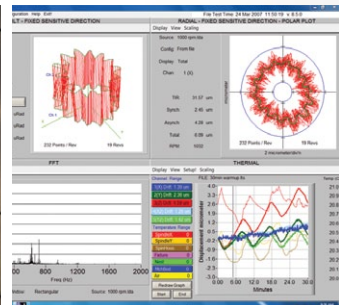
gration Help Exit
File Test Timing 24 Mar 2007 11:53:19 v 8.5.0
LT - FIXED SENSITIVE DIRECTION
RADIAL - FIXED SENSITIVE DIRECTION - POLAR PLOT
Display View Scaling
Source 1000 rpm.tia
Config From file
Display Total
Chan 1 (X)
TIR 51.57 um
Synch 2.40 um
Asynch 4.09 um
Total 6.09 um
RPM 1000
232 Points / Rev
16 Revs
232 Points / Rev
16 Revs
0 micrometers/div
FFT
THERMAL
Display View Setup Scaling
Channel Range
Temperature Range
Spindle0
Spindle1
Review Graph
Start
Exit
0
500
1000
1500
2000
Freq (Hz)
Rectangular
Source 1000 rpm.tia
Displacement micrometer
0
5
10
15
20
25
30
35
Minutes